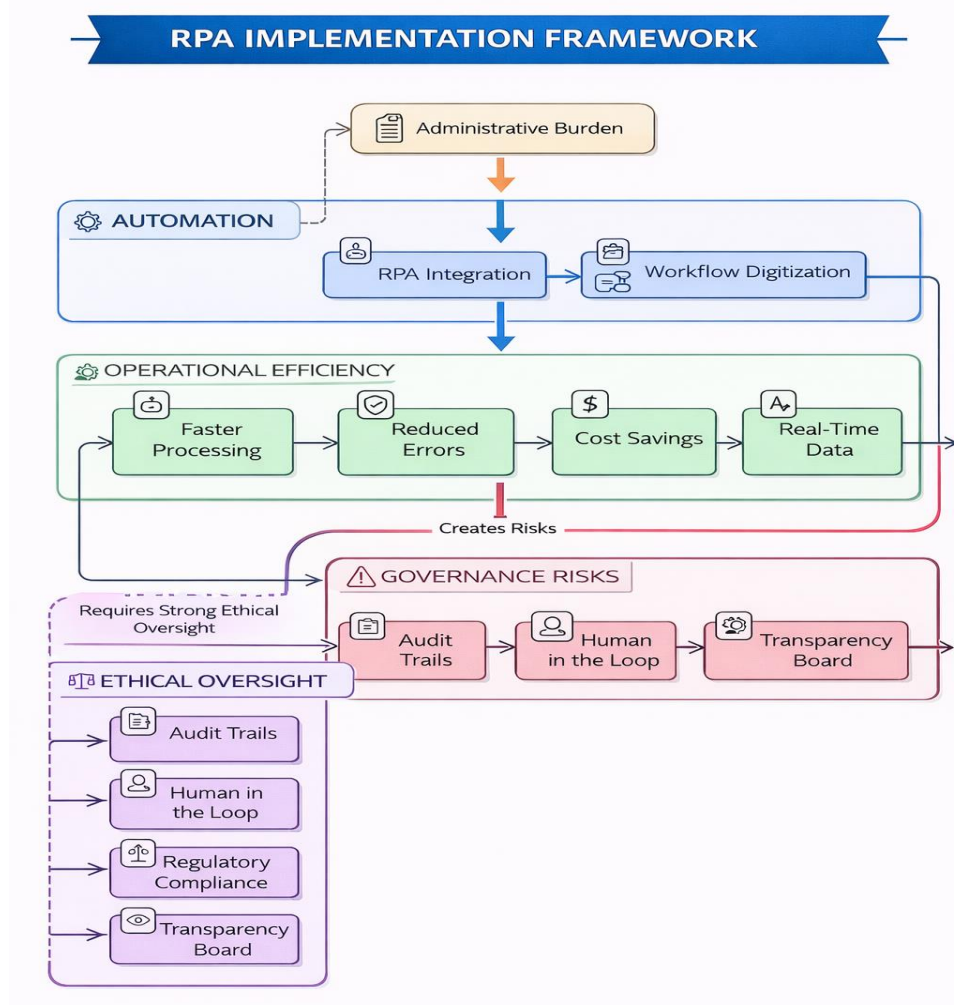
RPA IMPLEMENTATION FRAMEWORK

Administrative Burden

AUTOMATION

RPA Integration

Workflow Digitization

OPERATIONAL EFFICIENCY

Faster Processing

Reduced Errors

$

Cost Savings

Real-Time Data

Creates Risks

GOVERNANCE RISKS

Requires Strong Ethical Oversight

Audit Trails

Human in the Loop

Transparency Board

ETHICAL OVERSIGHT

Audit Trails

Human in the Loop

Regulatory Compliance

Transparency Board